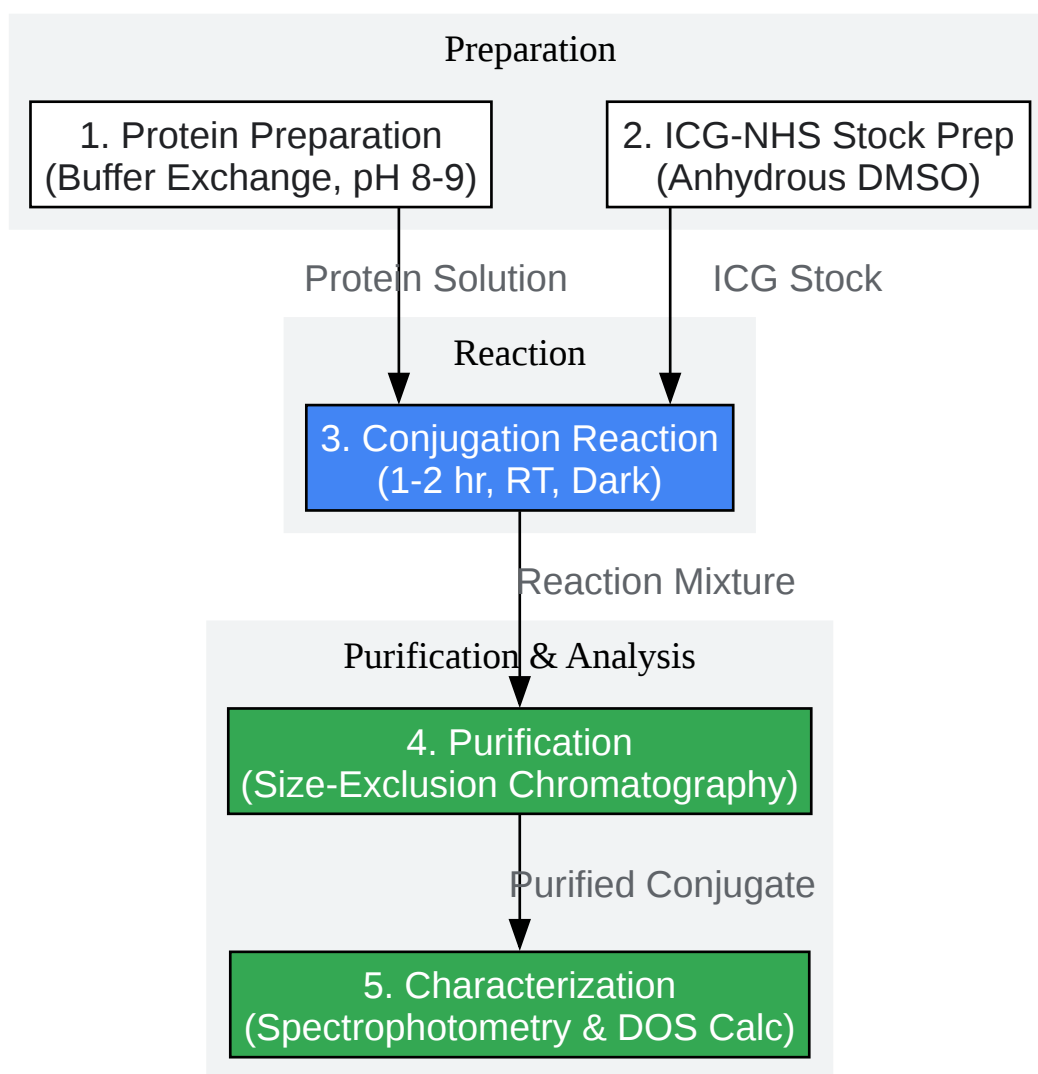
Preparation

1. Protein Preparation
(Buffer Exchange, pH 8-9)

2. ICG-NHS Stock Prep
(Anhydrous DMSO)

Protein Solution

ICG Stock

Reaction

3. Conjugation Reaction
(1-2 hr, RT, Dark)

Reaction Mixture

Purification & Analysis

4. Purification
(Size-Exclusion Chromatography)

Purified Conjugate

5. Characterization
(Spectrophotometry & DOS Calc)